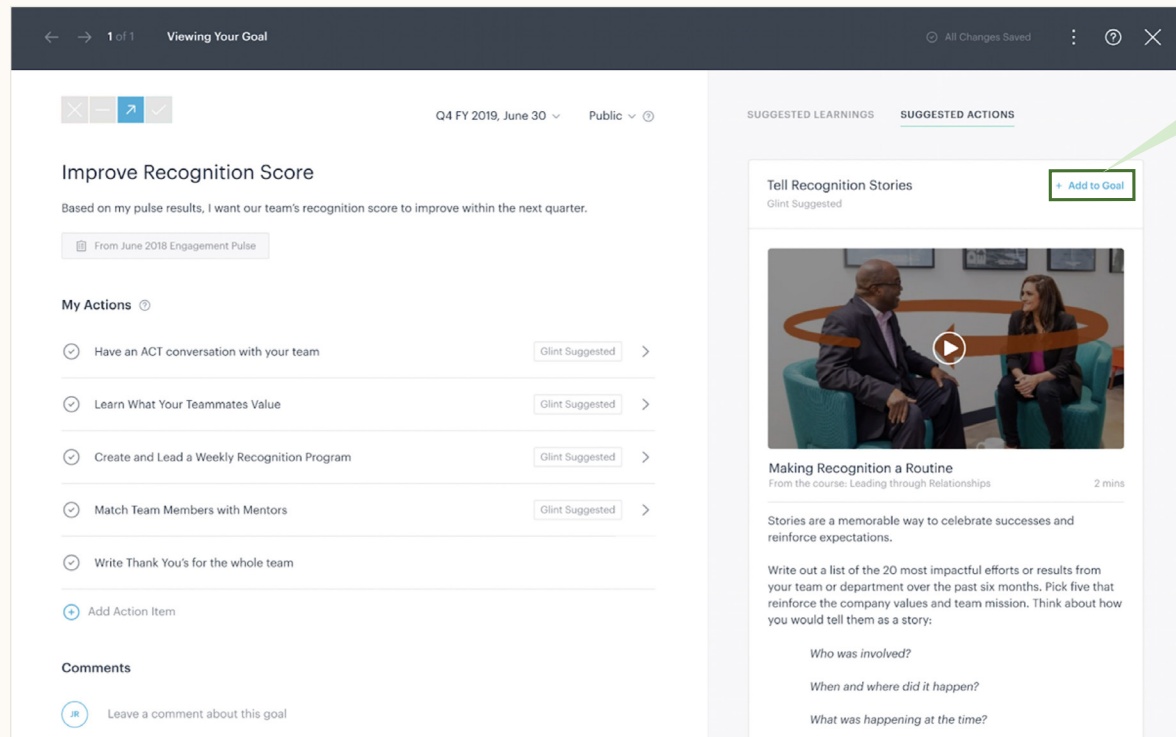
1 of 1 Viewing Your Goal

All Changes Saved

Q4 FY 2019, June 30

Public

SUGGESTED LEARNINGS

SUGGESTED ACTIONS

Improve Recognition Score

Based on my pulse results, I want our team's recognition score to improve within the next quarter.

From June 2018 Engagement Pulse

My Actions

Have an ACT conversation with your team — Glint Suggested

Learn What Your Teammates Value — Glint Suggested

Create and Lead a Weekly Recognition Program — Glint Suggested

Match Team Members with Mentors — Glint Suggested

Write Thank You's for the whole team

Add Action Item

Comments

JR

Leave a comment about this goal

Tell Recognition Stories

Glint Suggested

+ Add to Goal

Making Recognition a Routine

From the course: Leading through Relationships

2 mins

Stories are a memorable way to celebrate successes and reinforce expectations.

Write out a list of the 20 most impactful efforts or results from your team or department over the past six months. Pick five that reinforce the company values and team mission. Think about how you would tell them as a story:

Who was involved?

When and where did it happen?

What was happening at the time?